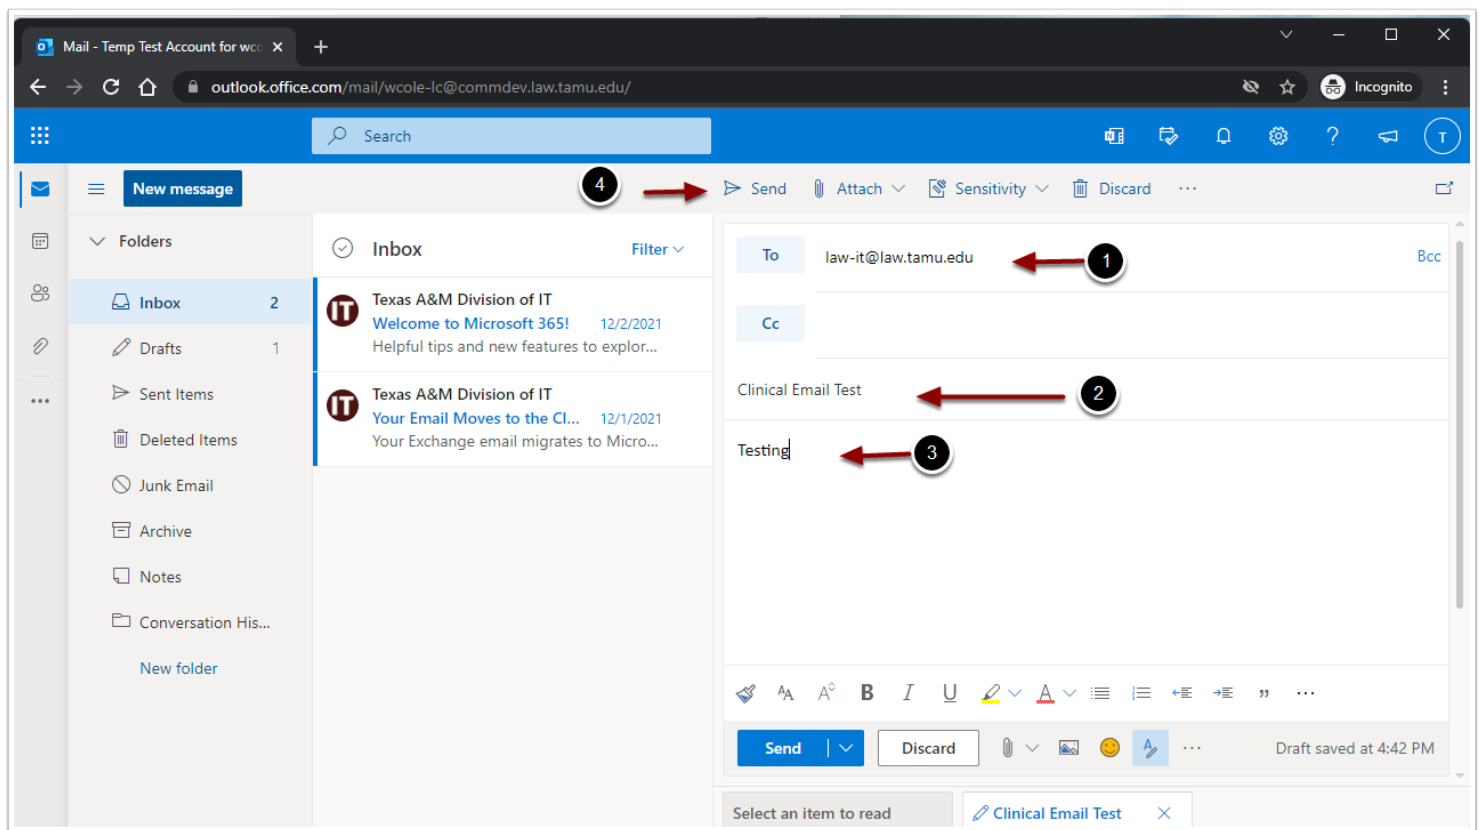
Mail - Temp Test Account for wc

outlook.office.com/mail/wcole-lc@commdev.law.tamu.edu/

Incognito

Search

T

New message

4

Send Attach Sensitivity Discard ···

Folders

Inbox 2

Drafts 1

Sent Items

Deleted Items

Junk Email

Archive

Notes

Conversation His...

New folder

Inbox Filter

Texas A&M Division of IT
Welcome to Microsoft 365! 12/2/2021
Helpful tips and new features to explor...

Texas A&M Division of IT
Your Email Moves to the Cl... 12/1/2021
Your Exchange email migrates to Micro...

To law-it@law.tamu.edu 1 Bcc

Cc

Clinical Email Test 2

Testing 3

Send Discard Draft saved at 4:42 PM

Select an item to read Clinical Email Test